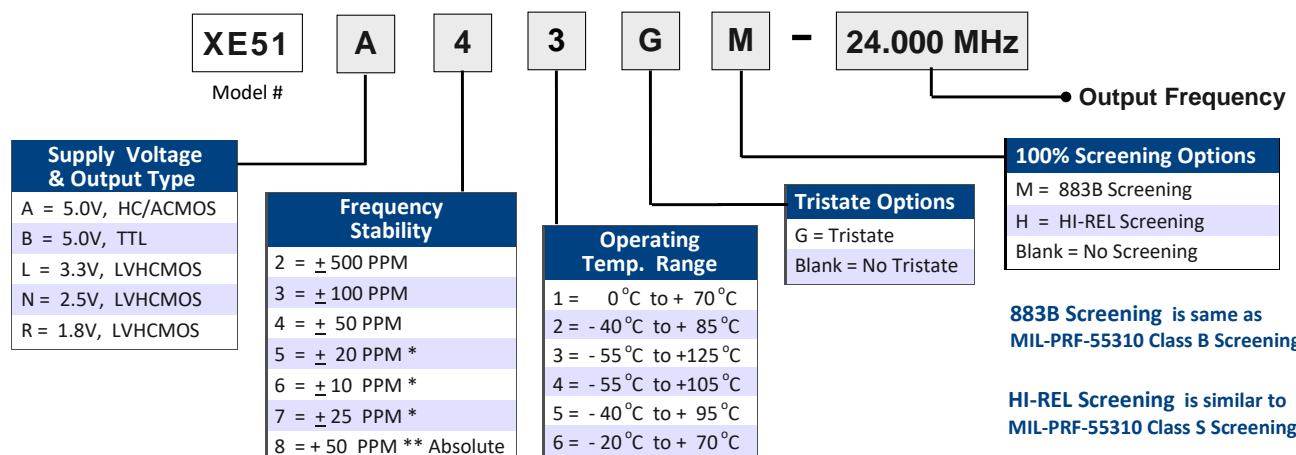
XE51 A 4 3 G M - 24.000 MHz

Model #

Output Frequency

| Supply Voltage & Output Type |
|---|
| A = 5.0V, HC/ACMOS |
| B = 5.0V, TTL |
| L = 3.3V, LVHCMOS |
| N = 2.5V, LVHCMOS |
| R = 1.8V, LVHCMOS |

| Frequency Stability |
|---|
| 2 = $\pm$500 PPM |
| 3 = $\pm$100 PPM |
| 4 = $\pm$ 50 PPM |
| 5 = $\pm$ 20 PPM * |
| 6 = $\pm$10 PPM * |
| 7 = $\pm$25 PPM * |
| 8 = + 50 PPM ** Absolute |

| Operating Temp. Range |
|---|
| 1 = 0°C to + 70°C |
| 2 = - 40°C to + 85°C |
| 3 = - 55°C to +125°C |
| 4 = - 55°C to +105°C |
| 5 = - 40°C to + 95°C |
| 6 = - 20°C to + 70°C |

| Tristate Options |
|---|
| G = Tristate |
| Blank = No Tristate |

| 100% Screening Options |
|---|
| M = 883B Screening |
| H = HI-REL Screening |
| Blank = No Screening |

883B Screening is same as MIL-PRF-55310 Class B Screening

HI-REL Screening is similar to MIL-PRF-55310 Class S Screening